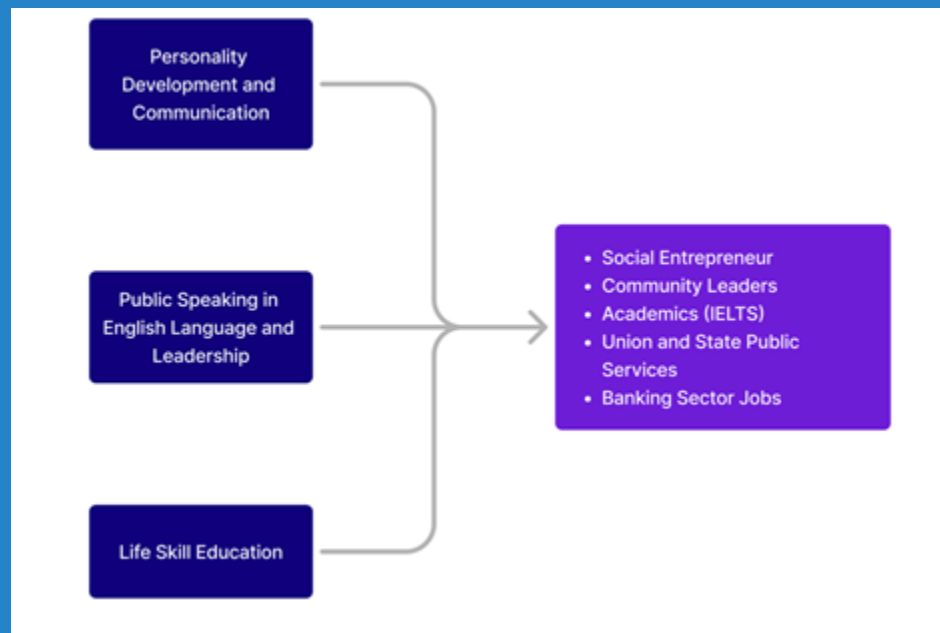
Personality Development and Communication

Public Speaking in English Language and Leadership

Life Skill Education

- Social Entrepreneur
- Community Leaders
- Academics (IELTS)
- Union and State Public Services
- Banking Sector Jobs